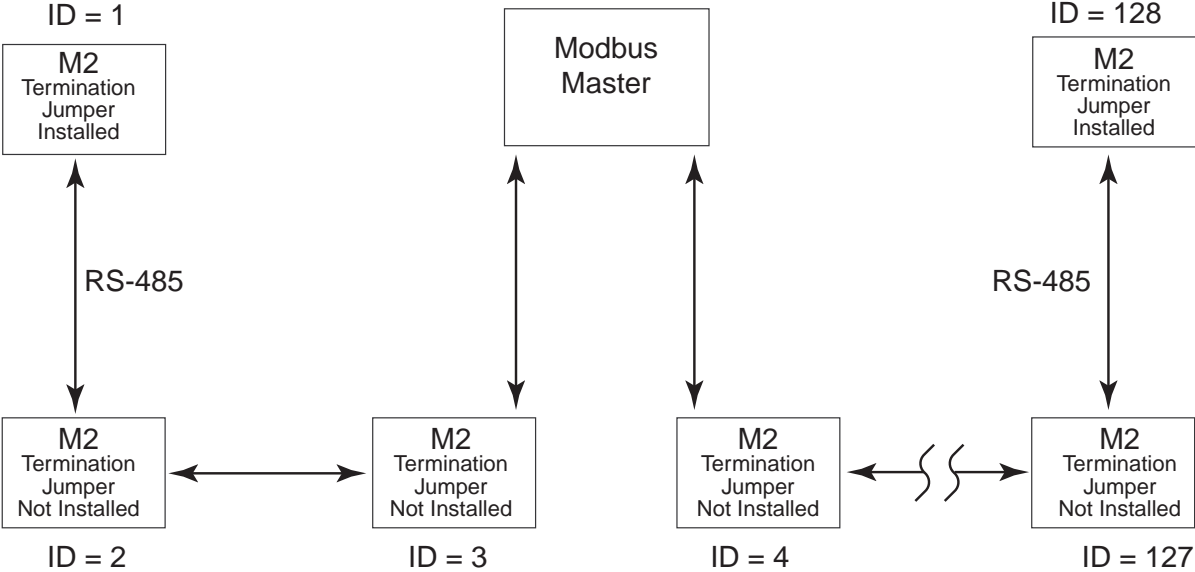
ID = 1

M2
Termination
Jumper
Installed

Modbus
Master

ID = 128

M2
Termination
Jumper
Installed

RS-485

RS-485

M2
Termination
Jumper
Not Installed

ID = 2

M2
Termination
Jumper
Not Installed

ID = 3

M2
Termination
Jumper
Not Installed

ID = 4

M2
Termination
Jumper
Not Installed

ID = 127